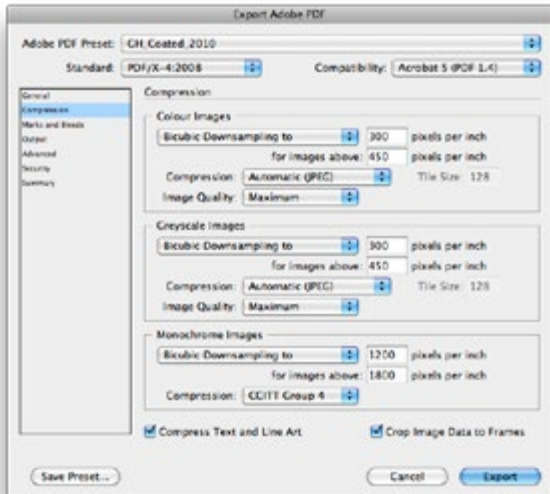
Export Adobe PDF

Adobe PDF Preset: CH_Coated_2010

Standard: PDF/X-4:2008

Compatibility: Acrobat 5 (PDF 1.4)

General
Compression
Marks and Bleeds
Output
Advanced
Security
Summary

Compression

Colour Images

Bicubic Downsampling to 300 pixels per inch

for images above: 450 pixels per inch

Compression: Automatic (JPEG) Tile Size: 128

Image Quality: Maximum

Greyscale Images

Bicubic Downsampling to 300 pixels per inch

for images above: 450 pixels per inch

Compression: Automatic (JPEG) Tile Size: 128

Image Quality: Maximum

Monochrome Images

Bicubic Downsampling to 1200 pixels per inch

for images above: 1800 pixels per inch

Compression: CCITT Group 4

Compress Text and Line Art

Crop Image Data to Frames

Save Preset...

Cancel

Export